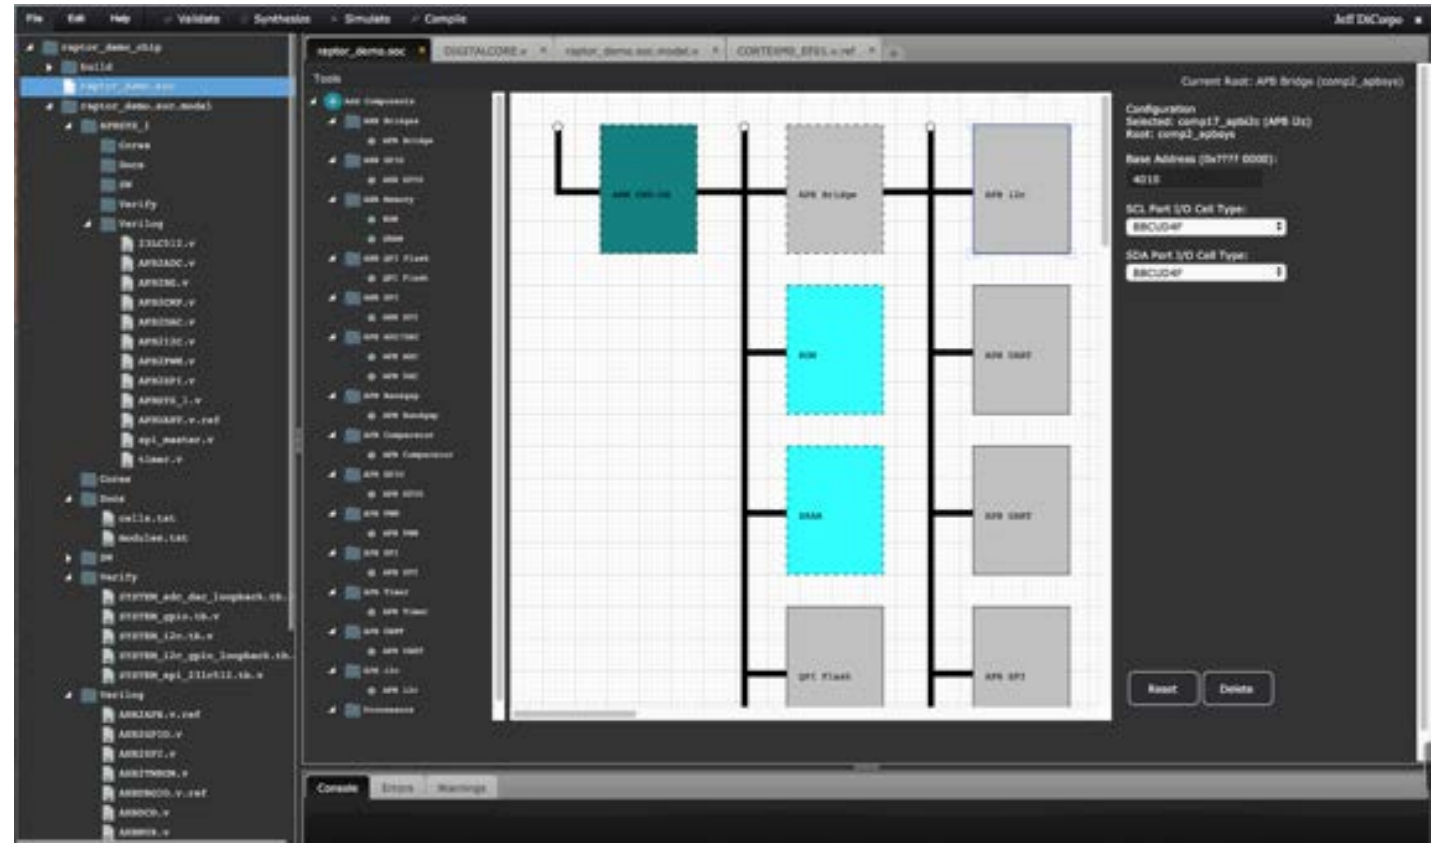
File Edit Help Validate Synthesize Simulate Compile Jeff DiCorpo

raptor_demo_chip
build
raptor_demo.soc
raptor_demo.soc.model
APBSYS_1
Cores
Docs
PM
Verify
Verilog
23LC512.v
APB2ADC.v
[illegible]
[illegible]
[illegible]
APB2I2C.v
APB2PWM.v
APB2SPI.v
APBSYS_1.v
APB2UART.v.ref
spi_master.v
timer.v
Cores
Docs
cells.txt
modules.txt
PM
Verify
SYSTEM_adc_dac_loopback.tb.
SYSTEM_gpio.tb.v
SYSTEM_i2c.tb.v
SYSTEM_i2c_gpio_loopback.tb.
SYSTEM_spi_23lc512.tb.v
Verilog
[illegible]
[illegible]
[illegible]
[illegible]
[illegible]
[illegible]
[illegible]

raptor_demo.soc × DIGITALCORE.v × raptor_demo.soc.model.v × CORTEXM0_EFI1.v.ref ×

Tools
Add Components
AHB Bridges
APB Bridge
AHB GPIO
AHB GPIO
AHB Memory
ROM
SRAM
AHB SPI Flash
SPI Flash
AHB SPI
AHB SPI
APB ADC/DAC
APB ADC
APB DAC
APB Bandgap
APB Bandgap
APB Comparator
APB Comparator
APB GPIO
APB GPIO
APB PWM
APB PWM
APB SPI
APB SPI
APB Timer
APB Timer
APB UART
APB UART
APB I2c
APB I2c
Processors

AHB CM0-DS
APB Bridge
APB I2c
ROM
APB UART
SRAM
APB UART
SPI Flash
APB SPI

Current Root: APB Bridge (comp2_apbsys)
Configuration
Selected: comp17_apbi2c (APB I2c)
Root: comp2_apbsys
Base Address (0x???? 0000):
4010
SCL Port I/O Cell Type:
BBCUD4F
SDA Port I/O Cell Type:
BBCUD4F
Reset Delete

Console Errors Warnings